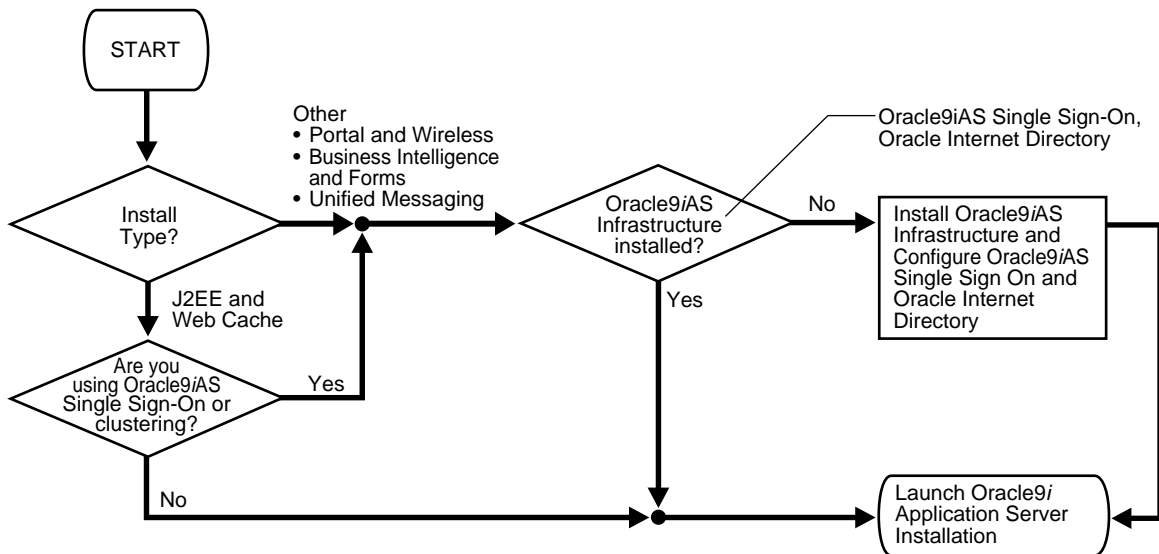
START

Install Type?

Other
• Portal and Wireless
• Business Intelligence and Forms
• Unified Messaging

J2EE and Web Cache

Are you using Oracle9*i*AS Single Sign-On or clustering?

Yes

No

Oracle9iAS Single Sign-On, Oracle Internet Directory

Oracle9*i*AS Infrastructure installed?

No

Yes

Install Oracle9*i*AS Infrastructure and Configure Oracle9*i*AS Single Sign On and Oracle Internet Directory

Launch Oracle9*i* Application Server Installation